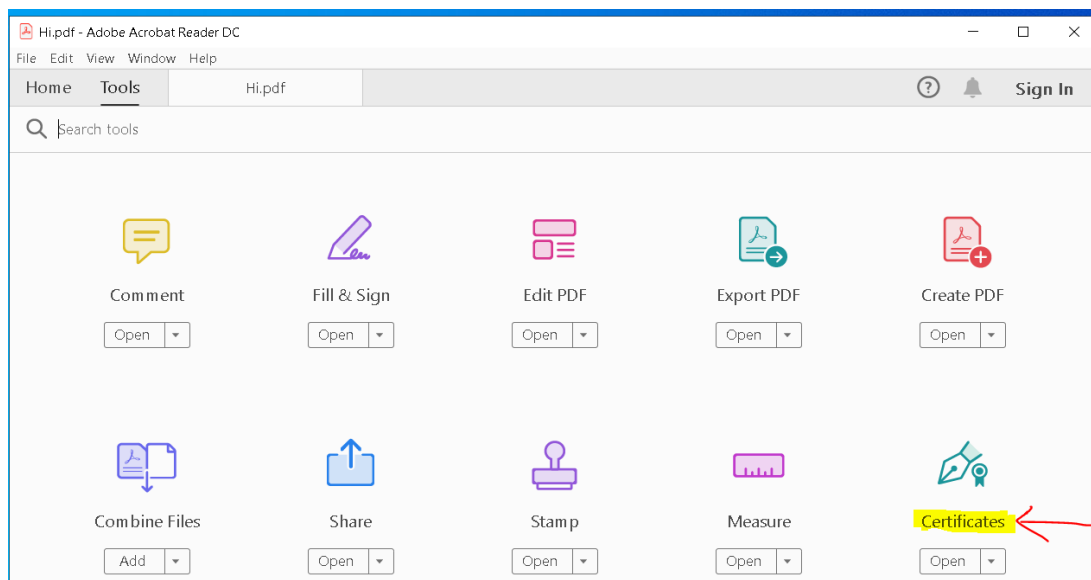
Hi.pdf - Adobe Acrobat Reader DC
File Edit View Window Help
Home Tools Hi.pdf
Sign In
Search tools

Comment
Open
Fill & Sign
Open
Edit PDF
Open
Export PDF
Open
Create PDF
Open

Combine Files
Add
Share
Open
Stamp
Open
Measure
Open
Certificates
Open